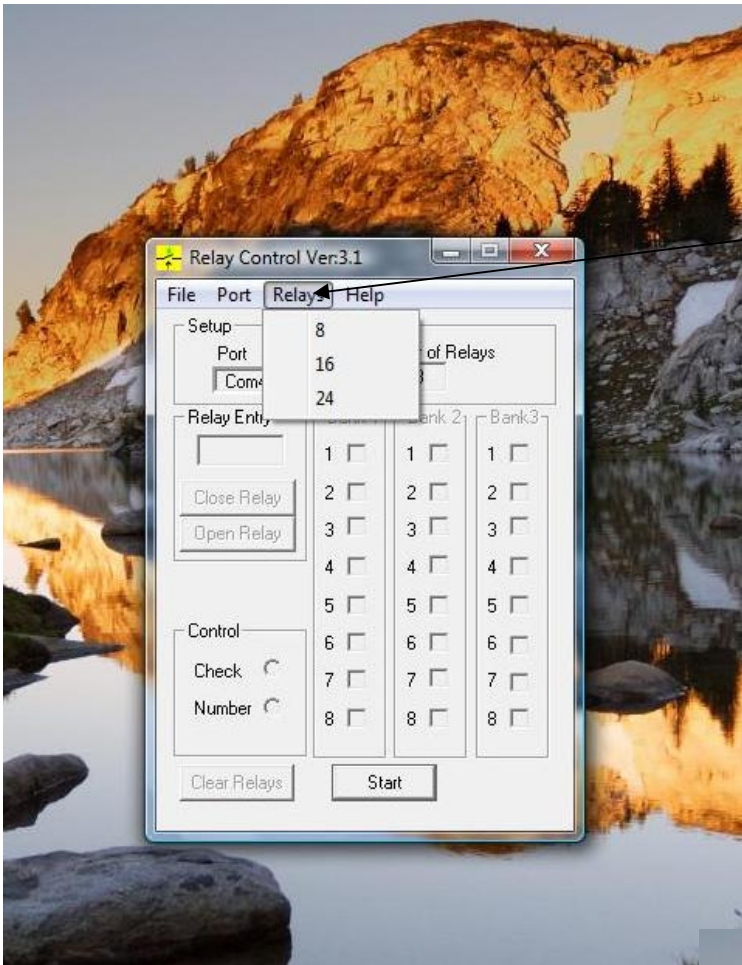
Relay Control Ver:3.1

File Port Relays Help

8
16
24

Setup
Port
Com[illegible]

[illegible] of Relays
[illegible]

Relay Entry

Close Relay
Open Relay

Bank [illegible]
1
2
3
4
5
6
7
8

Bank 2
1
2
3
4
5
6
7
8

Bank3
1
2
3
4
5
6
7
8

Control
Check
Number

Clear Relays

Start